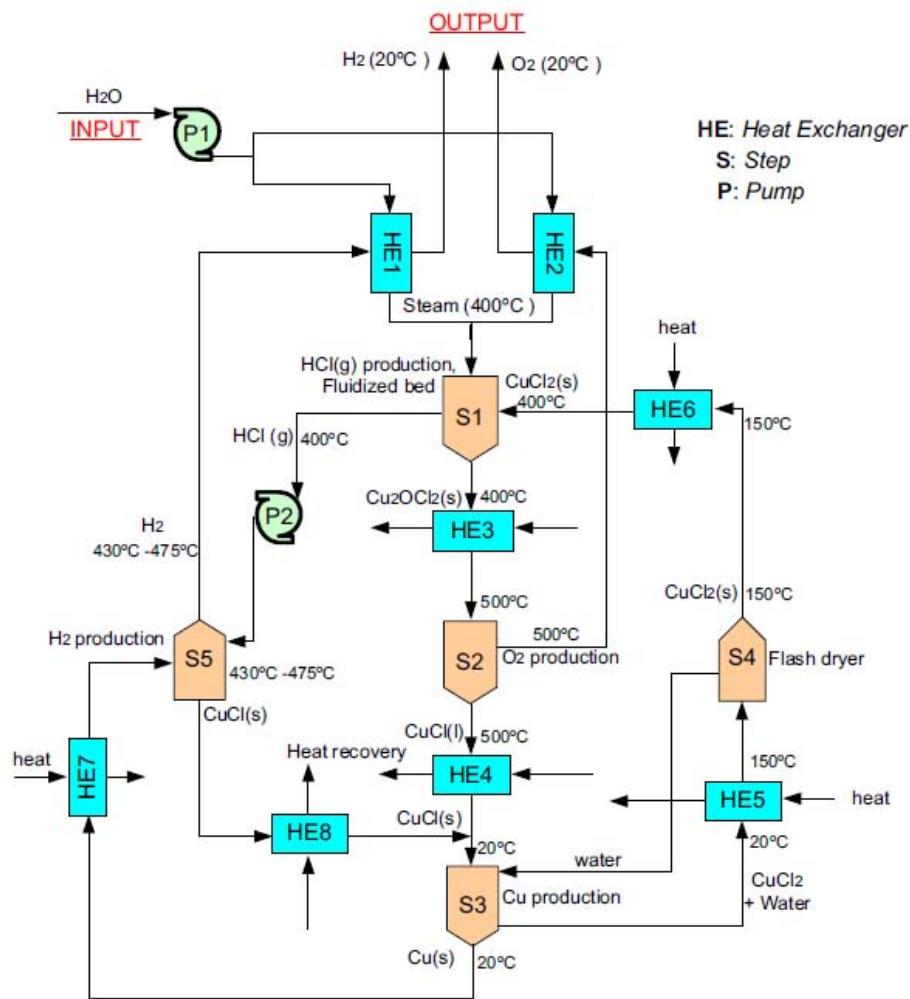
OUTPUT

$H_2$ (20ºC )

$O_2$ (20ºC )

$H_2O$

INPUT

P1

HE: Heat Exchanger
S: Step
P: Pump

HE1

HE2

Steam (400ºC )

heat

HCl(g) production, Fluidized bed

$CuCl_2$(s) 400ºC

S1

HE6

150ºC

HCl (g) 400ºC

P2

$Cu_2OCl_2$(s) 400ºC

HE3

$H_2$ 430ºC -475ºC

500ºC

$CuCl_2$(s) 150ºC

H2 production

S5

430ºC -475ºC

S2

500ºC

$O_2$ production

S4

Flash dryer

CuCl(s)

CuCl(l)

500ºC

heat

HE7

Heat recovery

HE4

150ºC

HE5

heat

HE8

CuCl(s)

20ºC

20ºC

water

$CuCl_2$ + Water

S3

Cu production

Cu(s)

20ºC